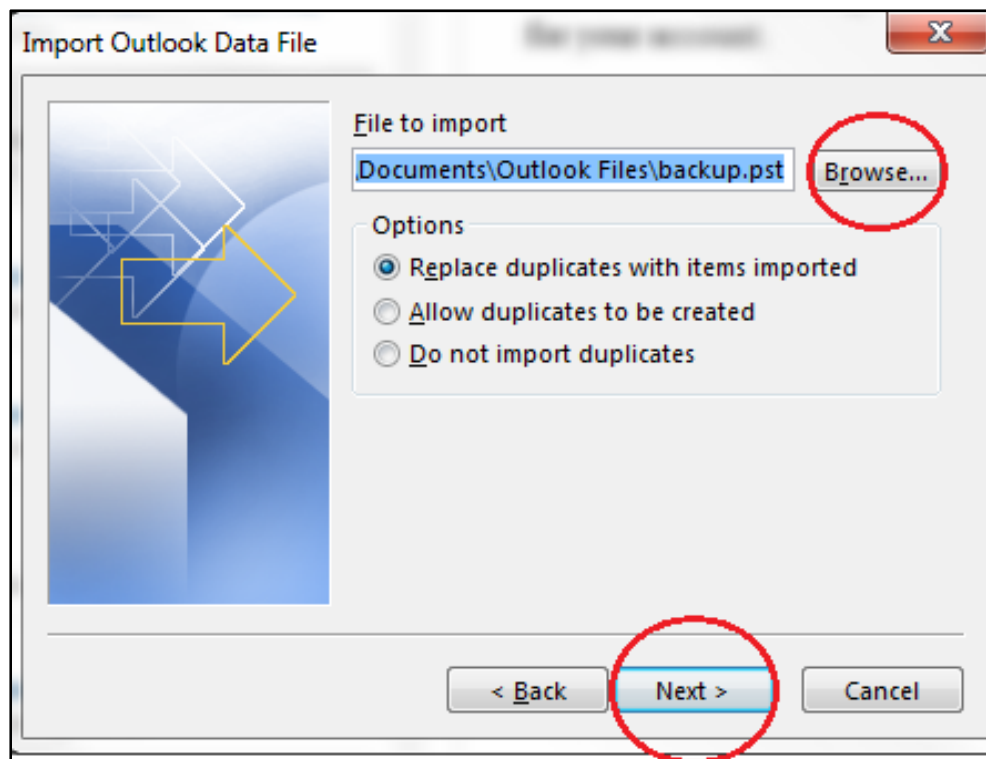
Import Outlook Data File

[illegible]

File to import

Documents\Outlook Files\backup.pst

Browse...

Options

Replace duplicates with items imported

Allow duplicates to be created

Do not import duplicates

< Back

Next >

Cancel